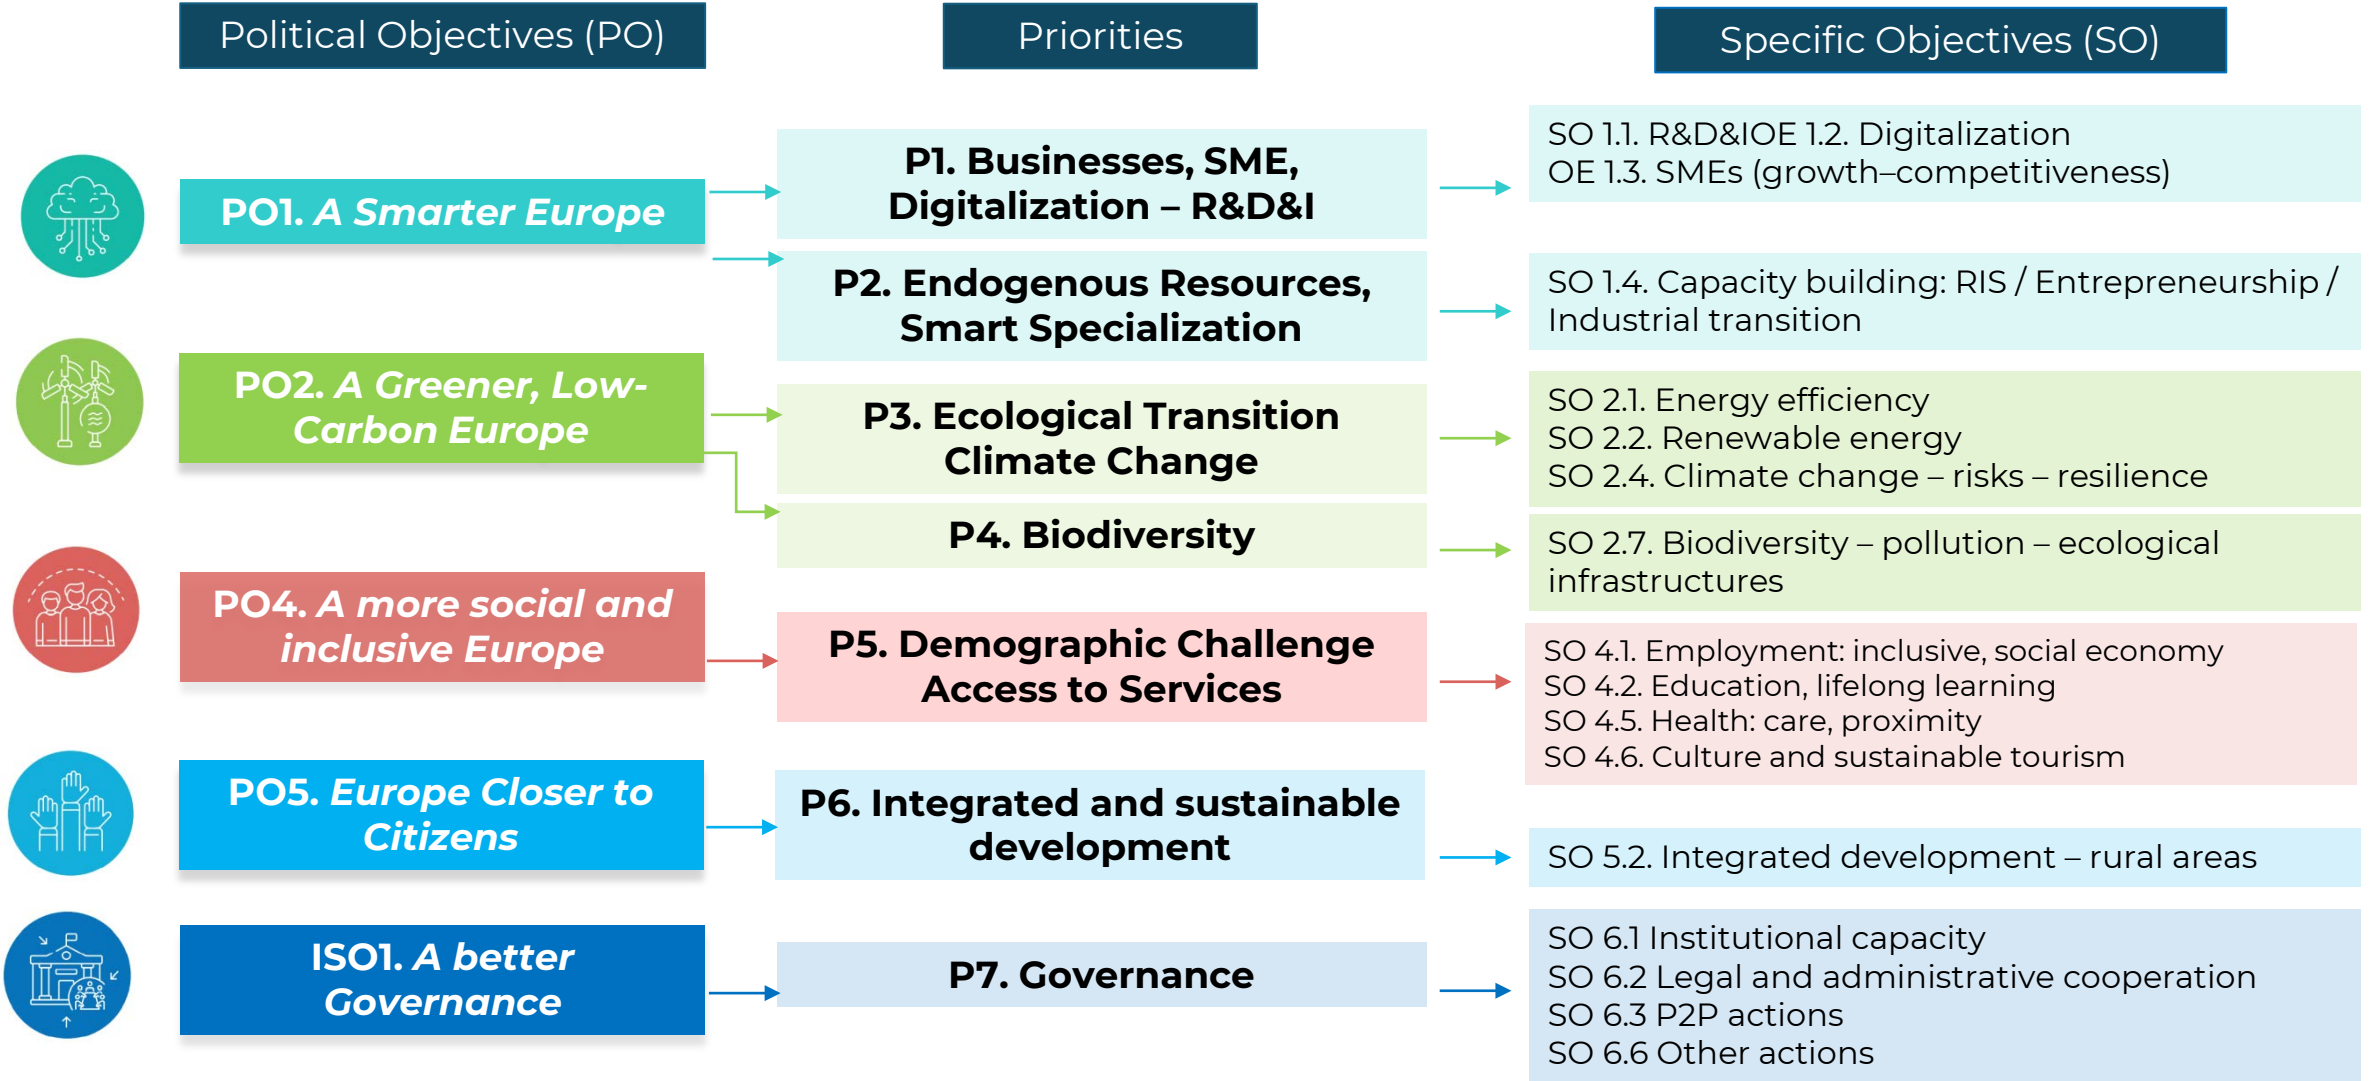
Political Objectives (PO)

Priorities

Specific Objectives (SO)

PO1. A Smarter Europe

P1. Businesses, SME, Digitalization – R&D&I

SO 1.1. R&D&IOE 1.2. Digitalization
OE 1.3. SMEs (growth–competitiveness)

P2. Endogenous Resources, Smart Specialization

SO 1.4. Capacity building: RIS / Entrepreneurship / Industrial transition

PO2. A Greener, Low-Carbon Europe

P3. Ecological Transition Climate Change

SO 2.1. Energy efficiency
SO 2.2. Renewable energy
SO 2.4. Climate change – risks – resilience

P4. Biodiversity

SO 2.7. Biodiversity – pollution – ecological infrastructures

PO4. A more social and inclusive Europe

P5. Demographic Challenge Access to Services

SO 4.1. Employment: inclusive, social economy
SO 4.2. Education, lifelong learning
SO 4.5. Health: care, proximity
SO 4.6. Culture and sustainable tourism

PO5. Europe Closer to Citizens

P6. Integrated and sustainable development

SO 5.2. Integrated development – rural areas

ISO1. A better Governance

P7. Governance

SO 6.1 Institutional capacity
SO 6.2 Legal and administrative cooperation
SO 6.3 P2P actions
SO 6.6 Other actions